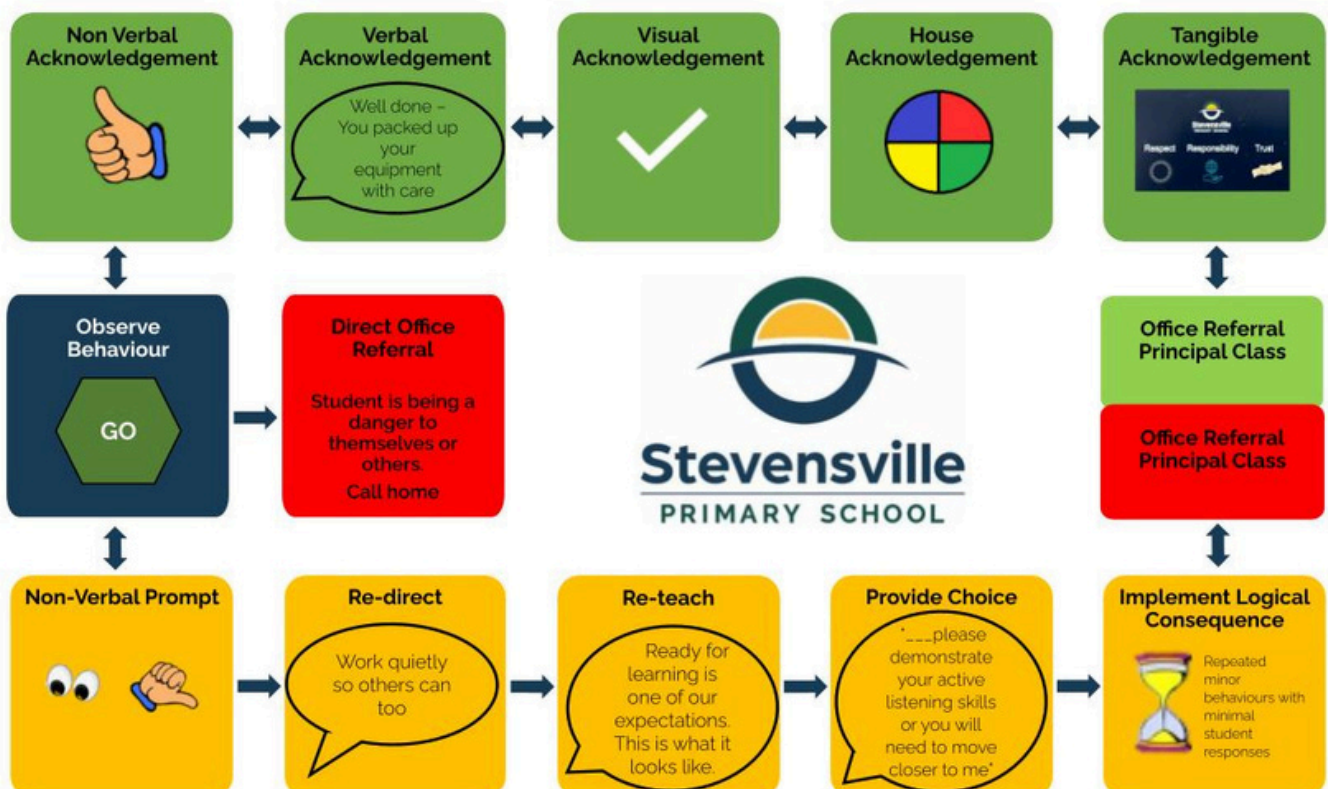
Non Verbal Acknowledgement

Verbal Acknowledgement

Well done – You packed up your equipment with care

Visual Acknowledgement

House Acknowledgement

Tangible Acknowledgement

Stevensville

Respect Responsibility Trust

Observe Behaviour

GO

Direct Office Referral

Student is being a danger to themselves or others.

Call home

Stevensville

PRIMARY SCHOOL

Office Referral Principal Class

Office Referral Principal Class

Non-Verbal Prompt

Re-direct

Work quietly so others can too

Re-teach

Ready for learning is one of our expectations. This is what it looks like.

Provide Choice

"___please demonstrate your active listening skills or you will need to move closer to me"

Implement Logical Consequence

Repeated minor behaviours with minimal student responses